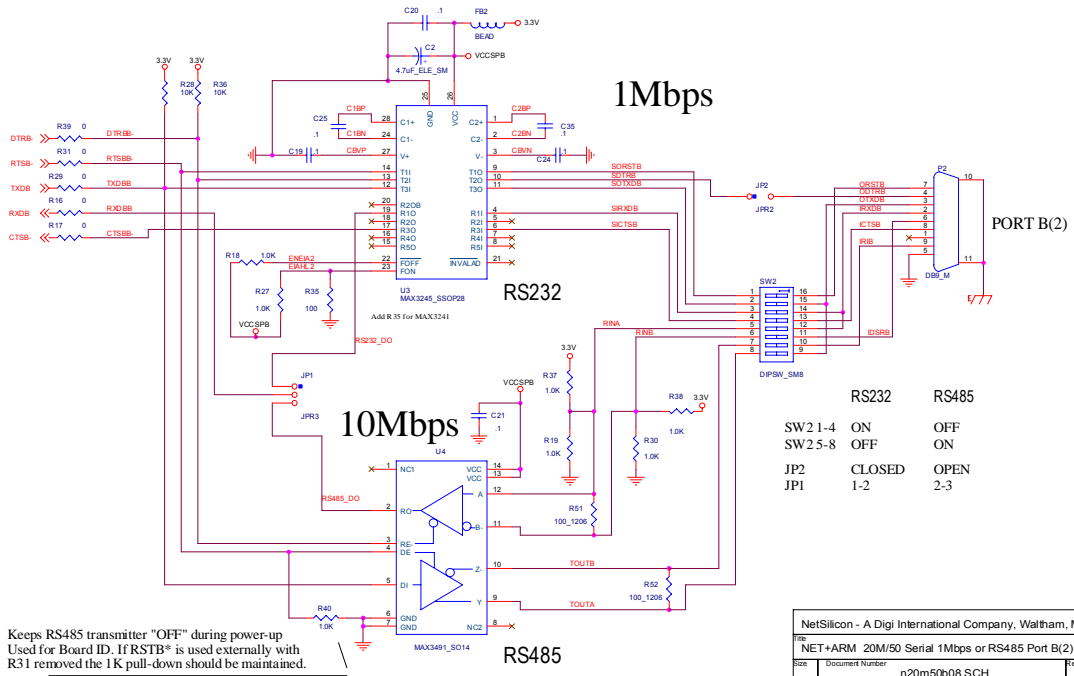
C20 .1 FB2 3.3V BEAD
C2 VCCSPB 4.7uF_ELE_SM

3.3V 3.3V
R28 10K R36 10K

1Mbps

C1BP C2BP
C25 .1 28 C1+ 25 GND 26 VCC C2+ 1 C35 .1
C1BN 24 C1- C2- 2 C2BN
C19 .1 CBVP 27 V+ V- 3 CBVN C24 .1

DTRB- R39 0 DTRBB-
RTSB- R31 0 RTSBB-
TXDB R29 0 TXDBB
RXDB R16 0 RXDBB
CTSB- R17 0 CTSBB-

14 T1I 13 T2I 12 T3I
T1O 9 T2O 10 T3O 11
SORSTB SDTRB SOTXDB
JP2 JPR2
20 R2OB 19 R1O 18 R2O 17 R3O 16 R4O 15 R5O
R1I 4 R2I 5 R3I 6 R4I 7 R5I 8
SIRXDB SICTSB
R18 1.0K ENEIA2 EIAHL2 22 FOFF 23 FON INVALAD 21
R27 1.0K R35 100
VCCSPB
U3 MAX3245_SSOP28
Add R35 for MAX3241
RS232
RS232_DO

P2 ORSTB ODTRB OTXDB IRXDB ICTSB IRIB
7 4 3 2 6 8 1 9 5 10 11
DB9_M
PORT B(2)

SW2 1 2 3 4 5 6 7 8 16 15 14 13 12 11 10 9 DIPSW_SM8
RINA RINB IDSRB

JP1 JPR3
3.3V R37 1.0K R19 1.0K
VCCSPB C21 .1
10Mbps
R38 1.0K 3.3V R30 1.0K
U4
1 NC1 VCC 14 VCC 13
A 12 B 11
RS485_DO 2 RO
3 RE- 4 DE
5 DI
Z- 10 Y 9
TOUTB TOUTA
R51 100_1206 R52 100_1206
R40 1.0K 6 GND 7 GND NC2 8
MAX3491_SO14
RS485

| | RS232 | RS485 |
|---|---|---|
| SW2 1-4 | ON | OFF |
| SW2 5-8 | OFF | ON |
| JP2 | CLOSED | OPEN |
| JP1 | 1-2 | 2-3 |

Keeps RS485 transmitter "OFF" during power-up Used for Board ID. If RSTB* is used externally with R31 removed the 1K pull-down should be maintained.

NetSilicon - A Digi International Company, Waltham, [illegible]
Title
NET+ARM 20M/50 Serial 1Mbps or RS485 Port B(2)
Size Document Number
n20m50b08.SCH